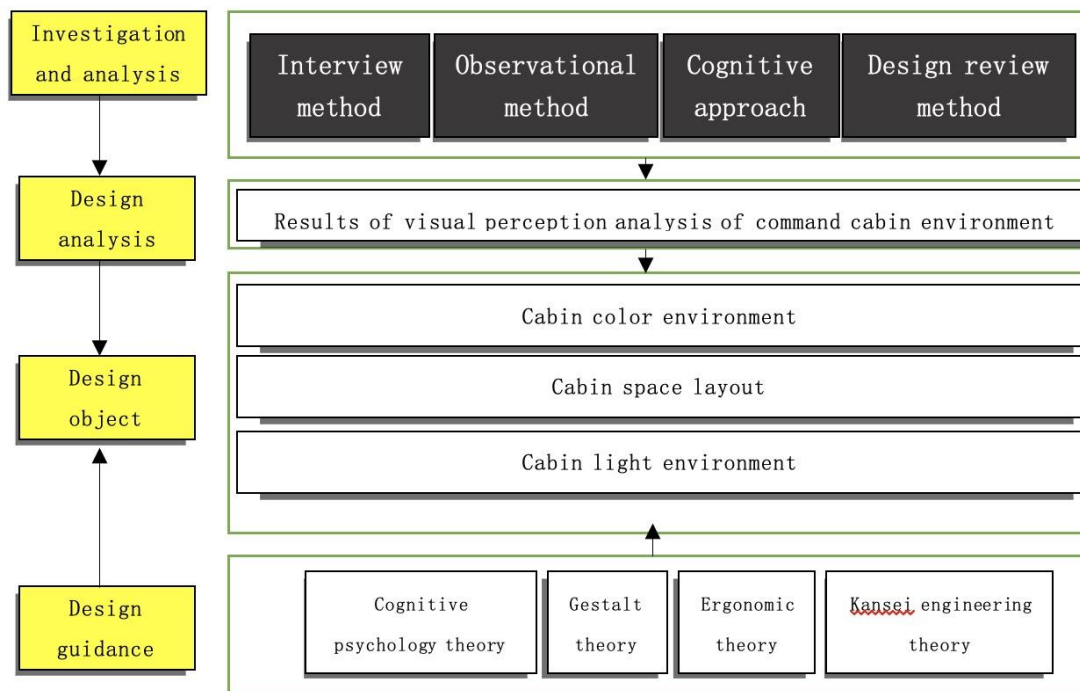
Investigation and analysis

Interview method

Observational method

Cognitive approach

Design review method

Design analysis

Results of visual perception analysis of command cabin environment

Design object

Cabin color environment

Cabin space layout

Cabin light environment

Design guidance

Cognitive psychology theory

Gestalt theory

Ergonomic theory

Kansei engineering theory